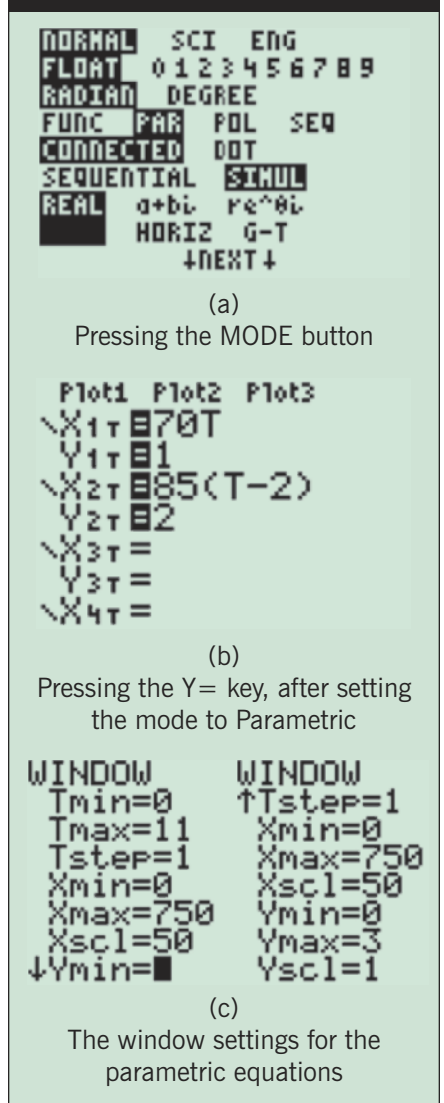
NORMAL SCI ENG
FLOAT 0 1 2 3 4 5 6 7 8 9
RADIAN DEGREE
FUNC PAR POL SEQ
CONNECTED DOT
SEQUENTIAL SIMUL
REAL a+bi re^θi
HORIZ G-T
↓NEXT↓

(a)
Pressing the MODE button

Plot1 Plot2 Plot3
\X1T =70T
Y1T =1
\X2T =85(T−2)
Y2T =2
\X3T =
Y3T =
\X4T =

(b)
Pressing the Y= key, after setting the mode to Parametric

WINDOW
Tmin=0
Tmax=11
Tstep=1
Xmin=0
Xmax=750
Xscl=50
↓Ymin=■

WINDOW
↑Tstep=1
Xmin=0
Xmax=750
Xscl=50
Ymin=0
Ymax=3
Yscl=1

(c)
The window settings for the parametric equations